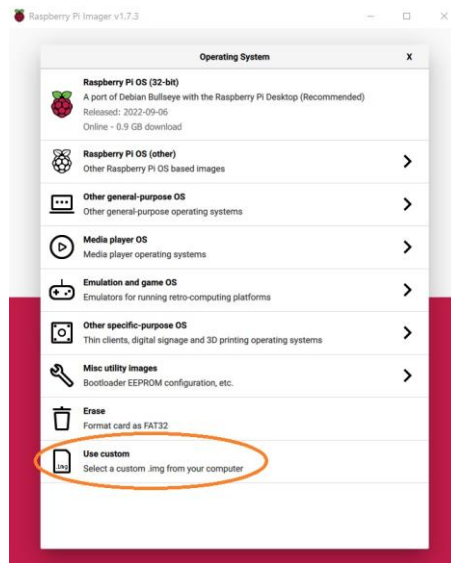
Raspberry Pi Imager v1.7.3

Operating System

X

Raspberry Pi OS (32-bit)
A port of Debian Bullseye with the Raspberry Pi Desktop (Recommended)
Released: 2022-09-06
Online - 0.9 GB download

Raspberry Pi OS (other)
Other Raspberry Pi OS based images

Other general-purpose OS
Other general-purpose operating systems

Media player OS
Media player operating systems

Emulation and game OS
Emulators for running retro-computing platforms

Other specific-purpose OS
Thin clients, digital signage and 3D printing operating systems

Misc utility images
Bootloader EEPROM configuration, etc.

Erase
Format card as FAT32

Use custom
Select a custom .img from your computer

.img